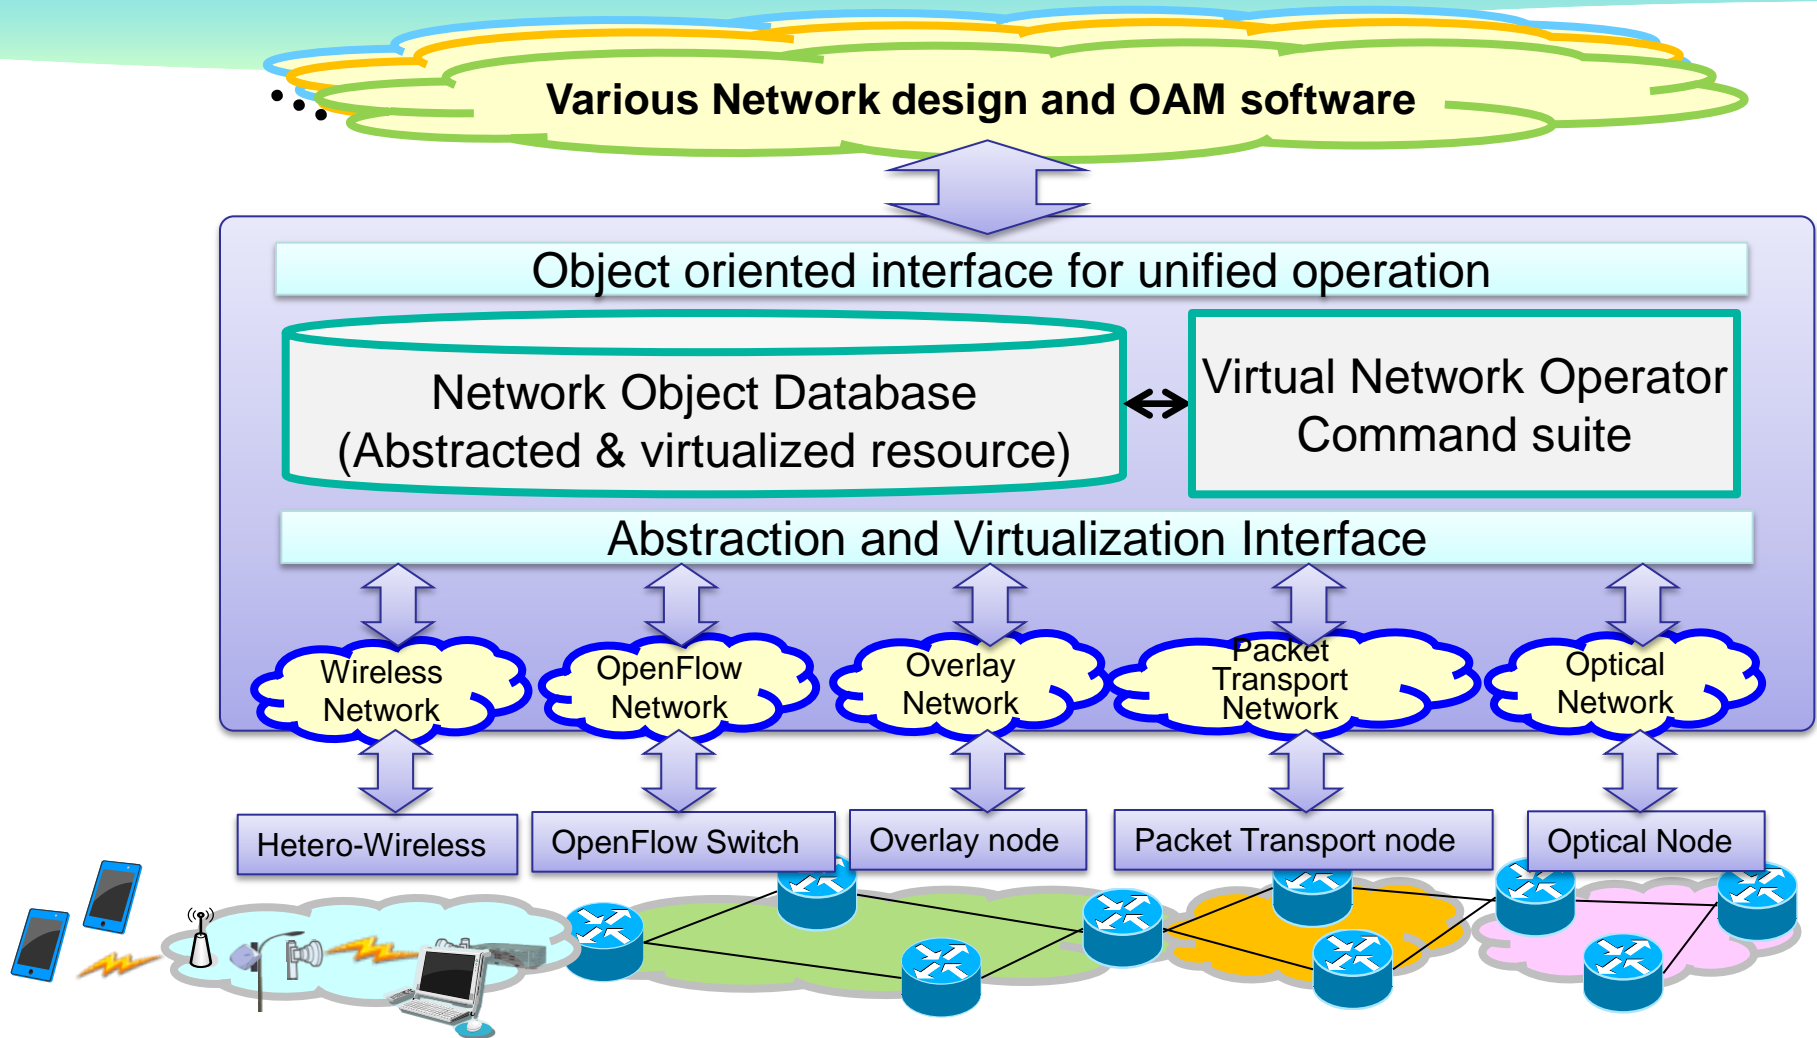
Various Network design and OAM software

Object oriented interface for unified operation

Network Object Database
(Abstracted & virtualized resource)

Virtual Network Operator
Command suite

Abstraction and Virtualization Interface

Wireless Network

OpenFlow Network

Overlay Network

Packet Transport Network

Optical Network

Hetero-Wireless

OpenFlow Switch

Overlay node

Packet Transport node

Optical Node